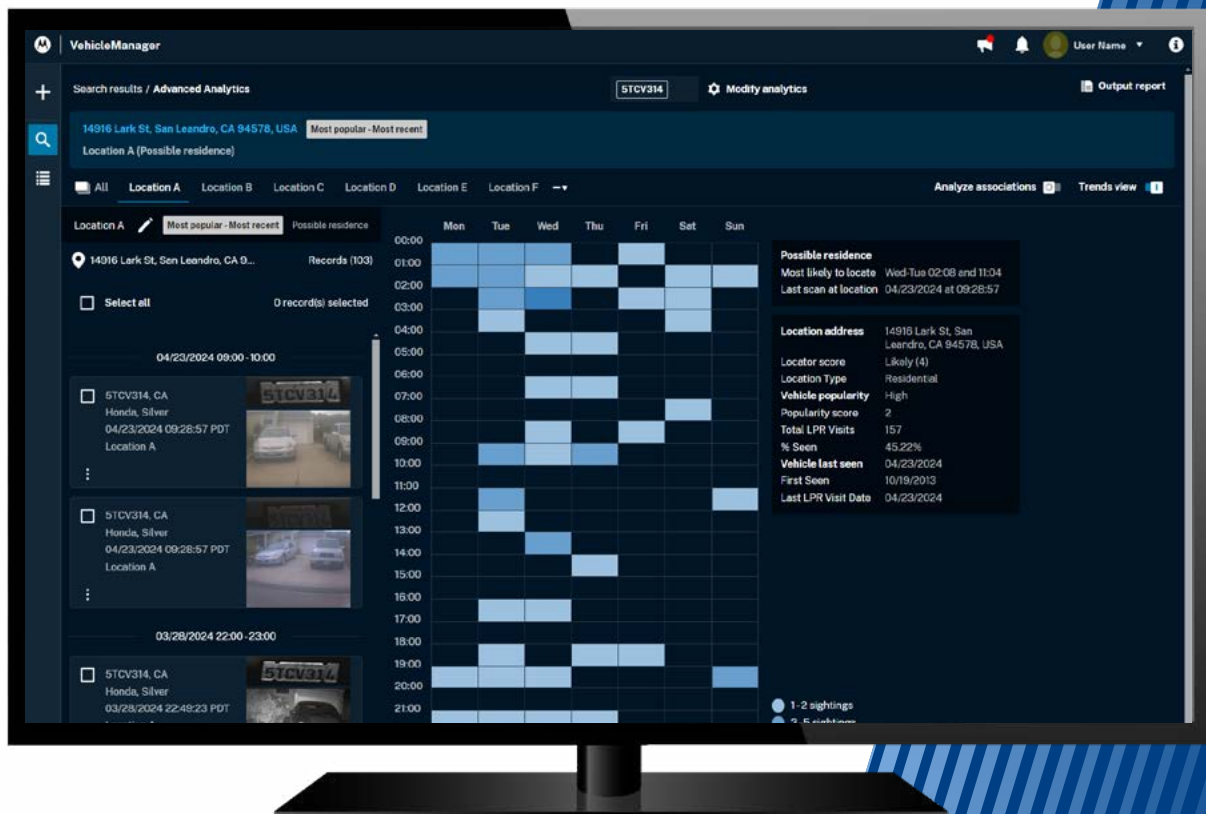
VehicleManager

User Name

Search results / Advanced Analytics

5TCV314

Modify analytics

Output report

14916 Lark St, San Leandro, CA 94578, USA Most popular - Most recent

Location A (Possible residence)

All Location A Location B Location C Location D Location E Location F

Analyze associations Trends view

Location A Most popular - Most recent Possible residence

14916 Lark St, San Leandro, CA 9... Records (103)

Select all 0 record(s) selected

04/23/2024 09:00 - 10:00

5TCV314, CA
Honda, Silver
04/23/2024 09:28:57 PDT
Location A

5TCV314, CA
Honda, Silver
04/23/2024 09:28:57 PDT
Location A

03/28/2024 22:00 - 23:00

5TCV314, CA
Honda, Silver
03/28/2024 22:49:23 PDT

Mon Tue Wed Thu Fri Sat Sun

00:00
01:00
02:00
03:00
04:00
05:00
06:00
07:00
08:00
09:00
10:00
11:00
12:00
13:00
14:00
15:00
16:00
17:00
18:00
19:00
20:00
21:00

Possible residence
Most likely to locate Wed-Tue 02:08 and 11:04
Last scan at location 04/23/2024 at 09:28:57

| | |
|---|---|
| Location address | 14916 Lark St, San Leandro, CA 94578, USA |
| Locator score | Likely (4) |
| Location Type | Residential |
| Vehicle popularity | High |
| Popularity score | 2 |
| Total LPR Visits | 157 |
| % Seen | 45.22% |
| Vehicle last seen | 04/23/2024 |
| First Seen | 10/19/2013 |
| Last LPR Visit Date | 04/23/2024 |

1-2 sightings
3-5 sightings